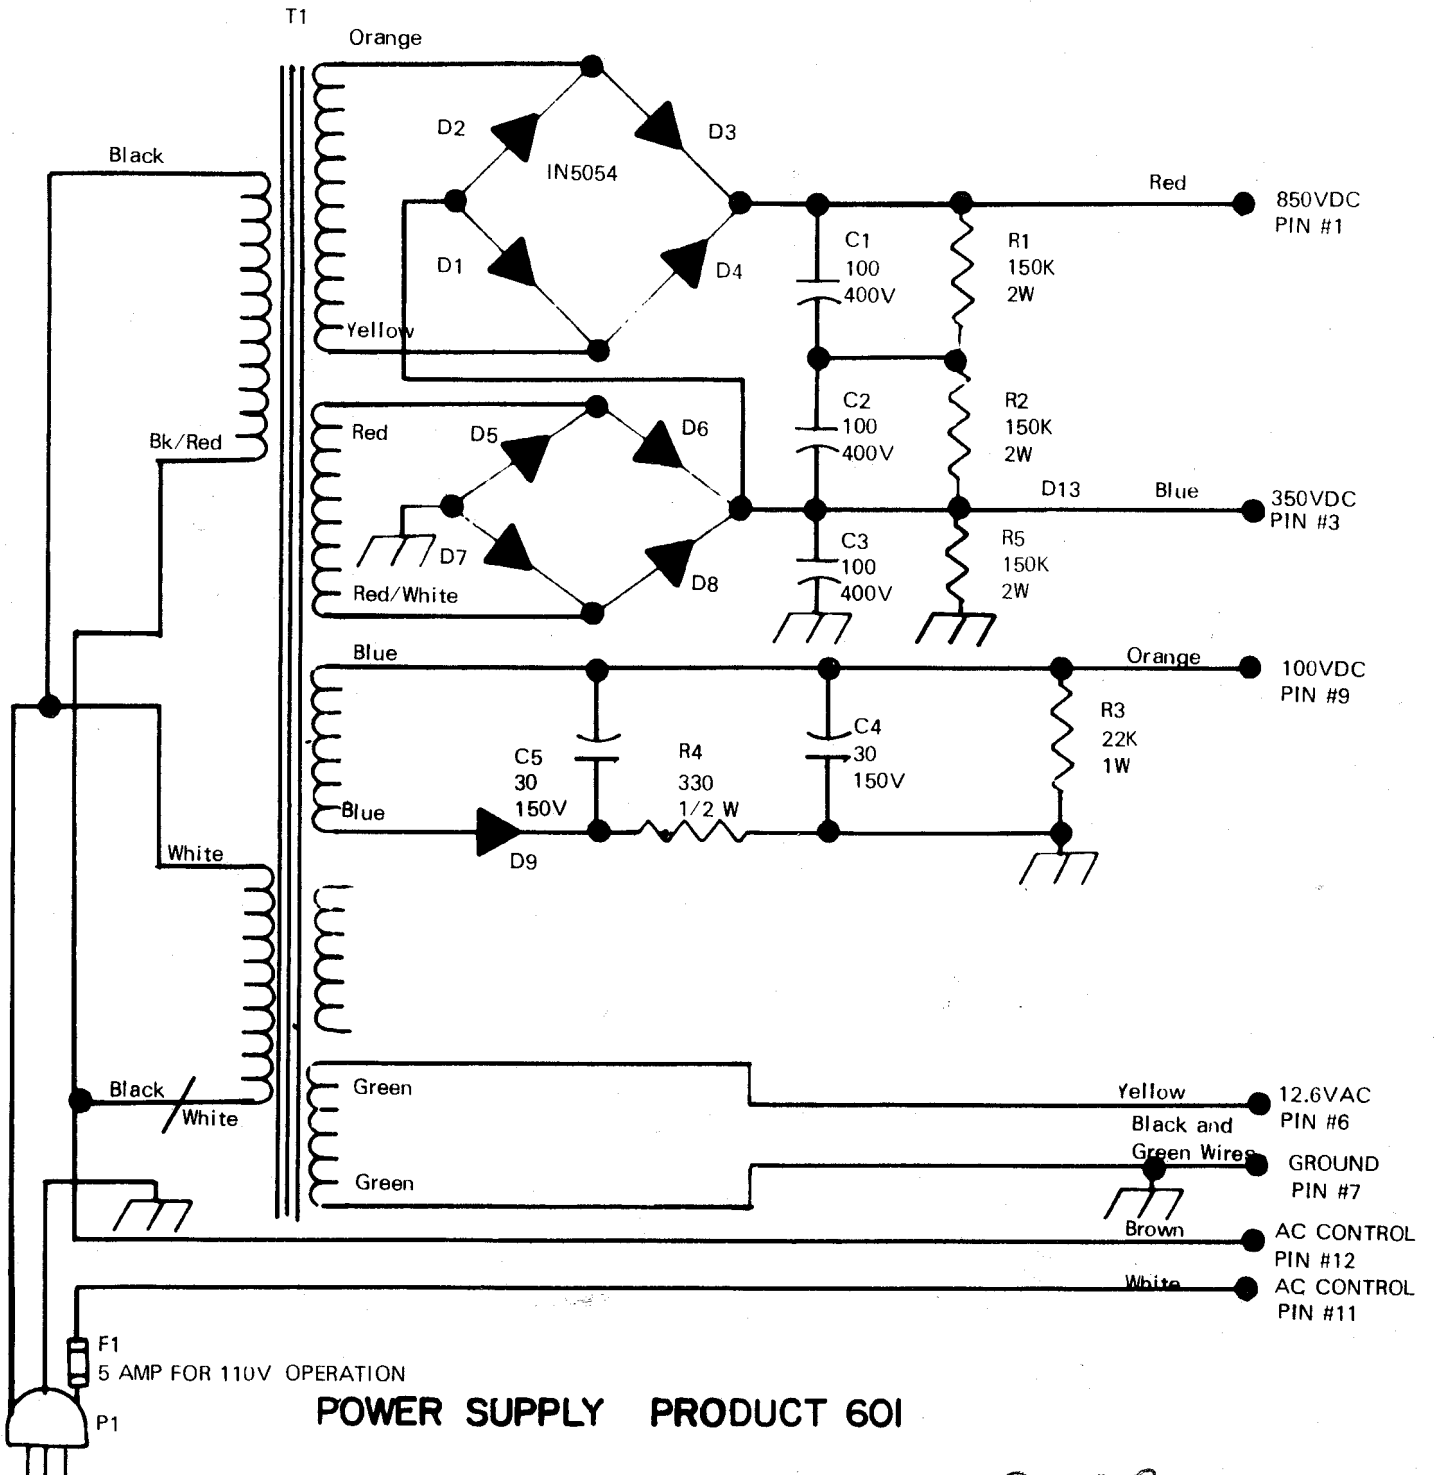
T1
Orange
Black
D2
D3
IN5054
Red
850VDC
PIN #1
C1
100
400V
R1
150K
2W
D1
D4
Yellow
Bk/Red
C2
100
400V
R2
150K
2W
Red
D5
D6
D13
Blue
350VDC
PIN #3
D7
C3
100
400V
R5
150K
2W
Red/White
D8
Blue
Orange
100VDC
PIN #9
C4
30
150V
R3
22K
1W
C5
30
150V
R4
330
1/2 W
Blue
D9
White
Black
White
Green
Yellow
12.6VAC
PIN #6
Black and
Green Wires
GROUND
PIN #7
Green
Brown
AC CONTROL
PIN #12
White
AC CONTROL
PIN #11
F1
5 AMP FOR 110V OPERATION
P1
POWER SUPPLY PRODUCT 601